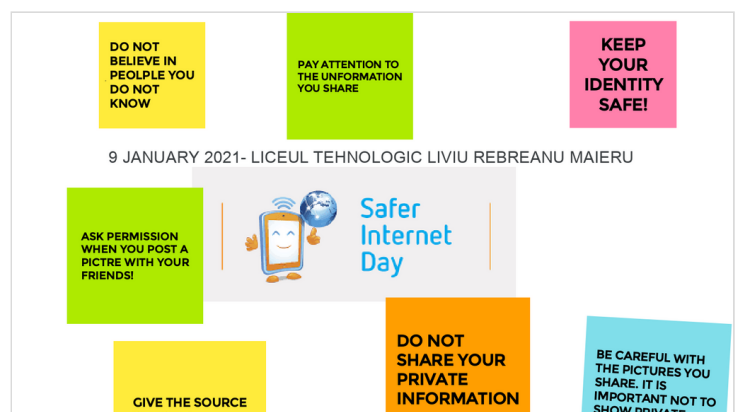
DO NOT BELIEVE IN PEOLPLE YOU DO NOT KNOW

PAY ATTENTION TO THE UNFORMATION YOU SHARE

KEEP YOUR IDENTITY SAFE!

9 JANUARY 2021- LICEUL TEHNOLOGIC LIVIU REBREANU MAIERU

Safer Internet Day

ASK PERMISSION WHEN YOU POST A PICTRE WITH YOUR FRIENDS!

DO NOT SHARE YOUR PRIVATE INFORMATION

BE CAREFUL WITH THE PICTURES YOU SHARE. IT IS IMPORTANT NOT TO SHOW PRIVATE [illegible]

GIVE THE SOURCE